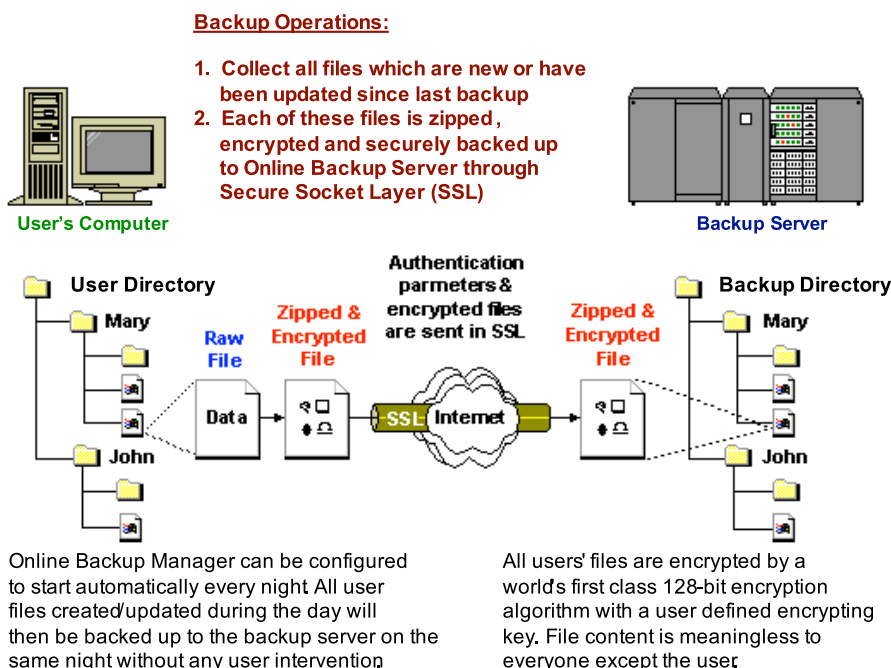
Backup Operations:

1. Collect all files which are new or have been updated since last backup
2. Each of these files is zipped, encrypted and securely backed up to Online Backup Server through Secure Socket Layer (SSL)

User's Computer

Backup Server

User Directory

Mary

John

Raw File

Data

Zipped & Encrypted File

Authentication parmeters & encrypted files are sent in SSL

SSL

Internet

Zipped & Encrypted File

Backup Directory

Mary

John

Online Backup Manager can be configured to start automatically every night. All user files created/updated during the day will then be backed up to the backup server on the same night without any user intervention.

All users' files are encrypted by a world's first class 128-bit encryption algorithm with a user defined encrypting key. File content is meaningless to everyone except the user.